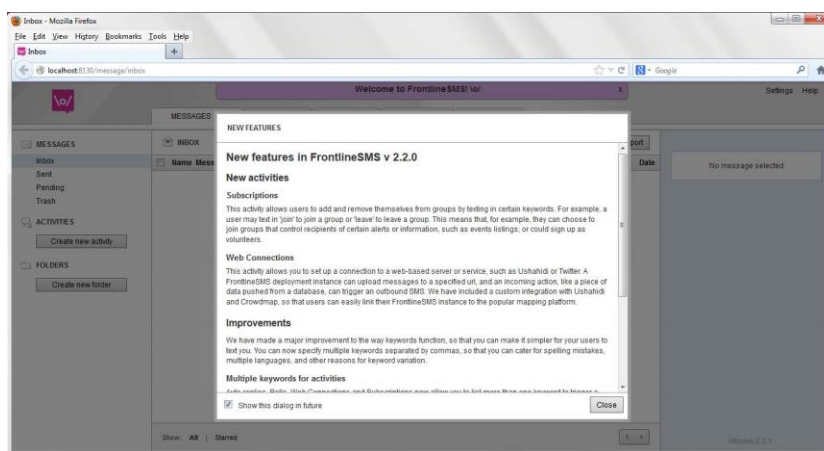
Inbox - Mozilla Firefox
File Edit View History Bookmarks Tools Help
Inbox
+
localhost:8130/message/inbox
Google
Welcome to FrontlineSMS! \o/
X
Settings Help
\o/
MESSAGES
MESSAGES
Inbox
Sent
Pending
Trash
ACTIVITIES
Create new activity
FOLDERS
Create new folder
INBOX
Name Mess
port
Date
No message selected

NEW FEATURES

New features in FrontlineSMS v 2.2.0

New activities

Subscriptions

This activity allows users to add and remove themselves from groups by texting in certain keywords. For example, a user may text in 'join' to join a group or 'leave' to leave a group. This means that, for example, they can choose to join groups that control recipients of certain alerts or information, such as events listings; or could sign up as volunteers.

Web Connections

This activity allows you to set up a connection to a web-based server or service, such as Ushahidi or Twitter. A FrontlineSMS deployment instance can upload messages to a specified url, and an incoming action, like a piece of data pushed from a database, can trigger an outbound SMS. We have included a custom integration with Ushahidi and Crowdmap, so that users can easily link their FrontlineSMS instance to the popular mapping platform.

Improvements

We have made a major improvement to the way keywords function, so that you can make it simpler for your users to text you. You can now specify multiple keywords separated by commas, so that you can cater for spelling mistakes, multiple languages, and other reasons for keyword variation.

Multiple keywords for activities

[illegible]

Show this dialog in future
Close

Show: All | Starred
Version 2.2.1